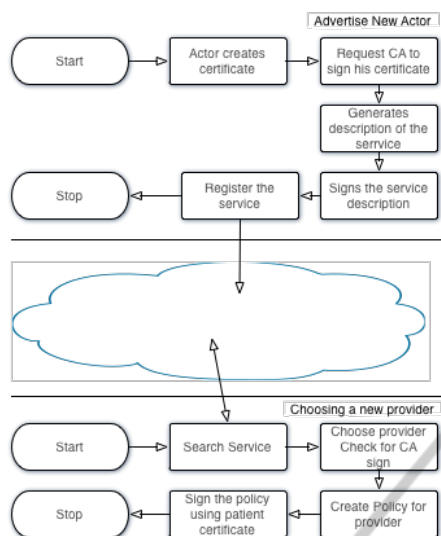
Advertise New Actor

Start

Actor creates certificate

Request CA to sign his certificate

Generates description of the serrvice

Stop

Register the service

Signs the service description

Choosing a new provider

Start

Search Service

Choose provider Check for CA sign

Stop

Sign the policy using patient certificate

Create Policy for provider